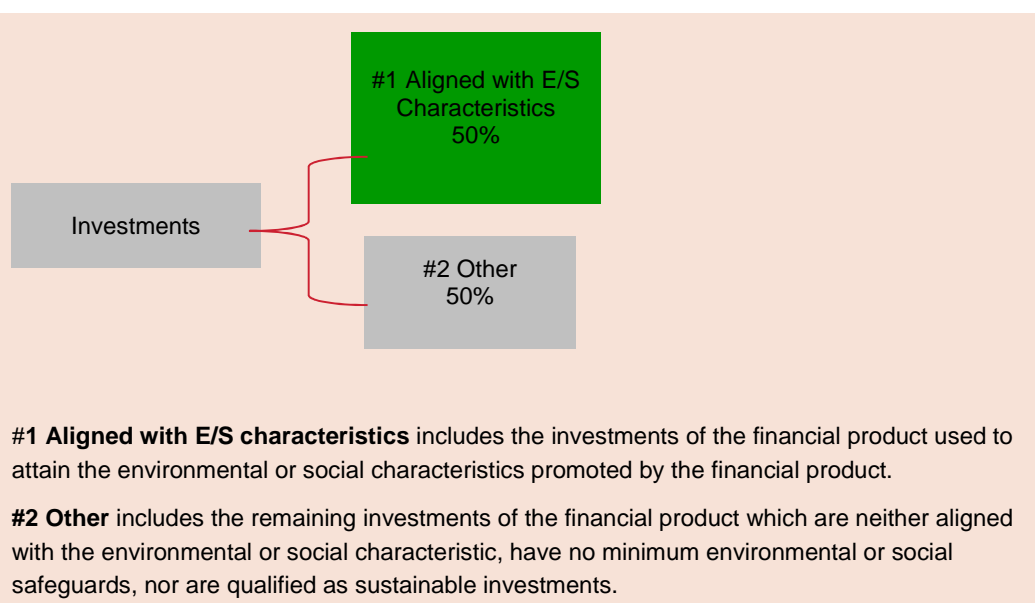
#1 Aligned with E/S Characteristics
50%

Investments

#2 Other
50%

#**1 Aligned with E/S characteristics** includes the investments of the financial product used to attain the environmental or social characteristics promoted by the financial product.

**#2 Other** includes the remaining investments of the financial product which are neither aligned with the environmental or social characteristic, have no minimum environmental or social safeguards, nor are qualified as sustainable investments.